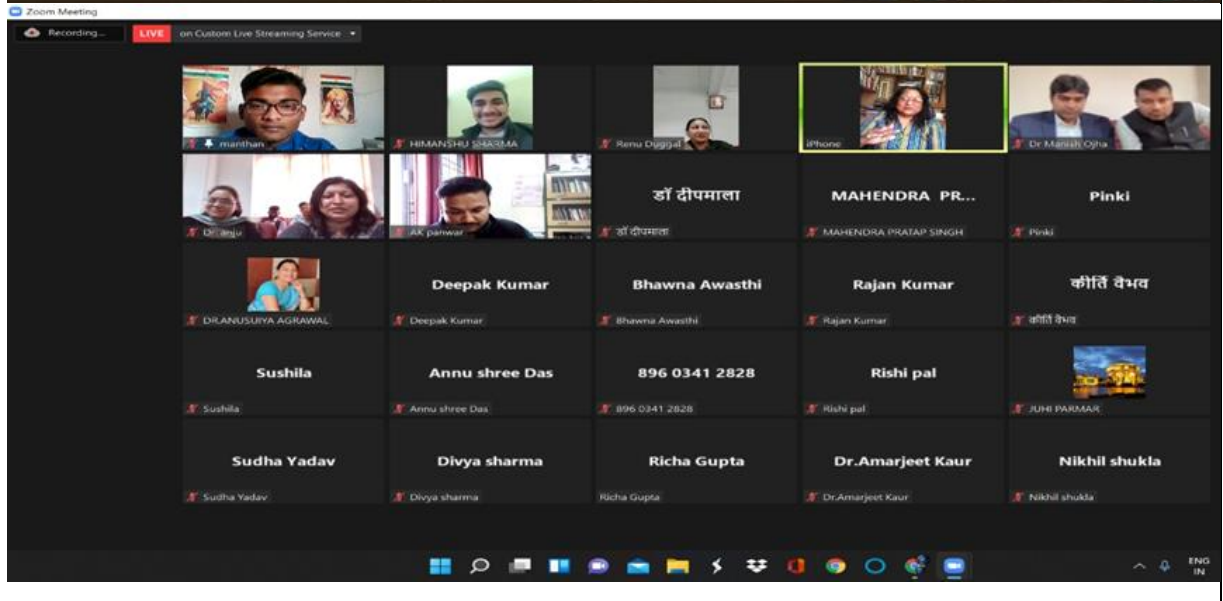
Zoom Meeting

Recording...

LIVE on Custom Live Streaming Service

manthan

HIMANSHU SHARMA

Renu Duggal

iPhone

Dr Manish Ojha

Dr. anju

AK panwar

डॉ दीपमाला

डॉ दीपमाला

MAHENDRA PR...

MAHENDRA PRATAP SINGH

Pinki

Pinki

DR.ANUSUIYA AGRAWAL

Deepak Kumar

Deepak Kumar

Bhawna Awasthi

Bhawna Awasthi

Rajan Kumar

Rajan Kumar

कीर्ति वैभव

कीर्ति वैभव

Sushila

Sushila

Annu shree Das

Annu shree Das

896 0341 2828

896 0341 2828

Rishi pal

Rishi pal

JUHI PARMAR

Sudha Yadav

Sudha Yadav

Divya sharma

Divya sharma

Richa Gupta

Richa Gupta

Dr.Amarjeet Kaur

Dr.Amarjeet Kaur

Nikhil shukla

Nikhil shukla

ENG IN